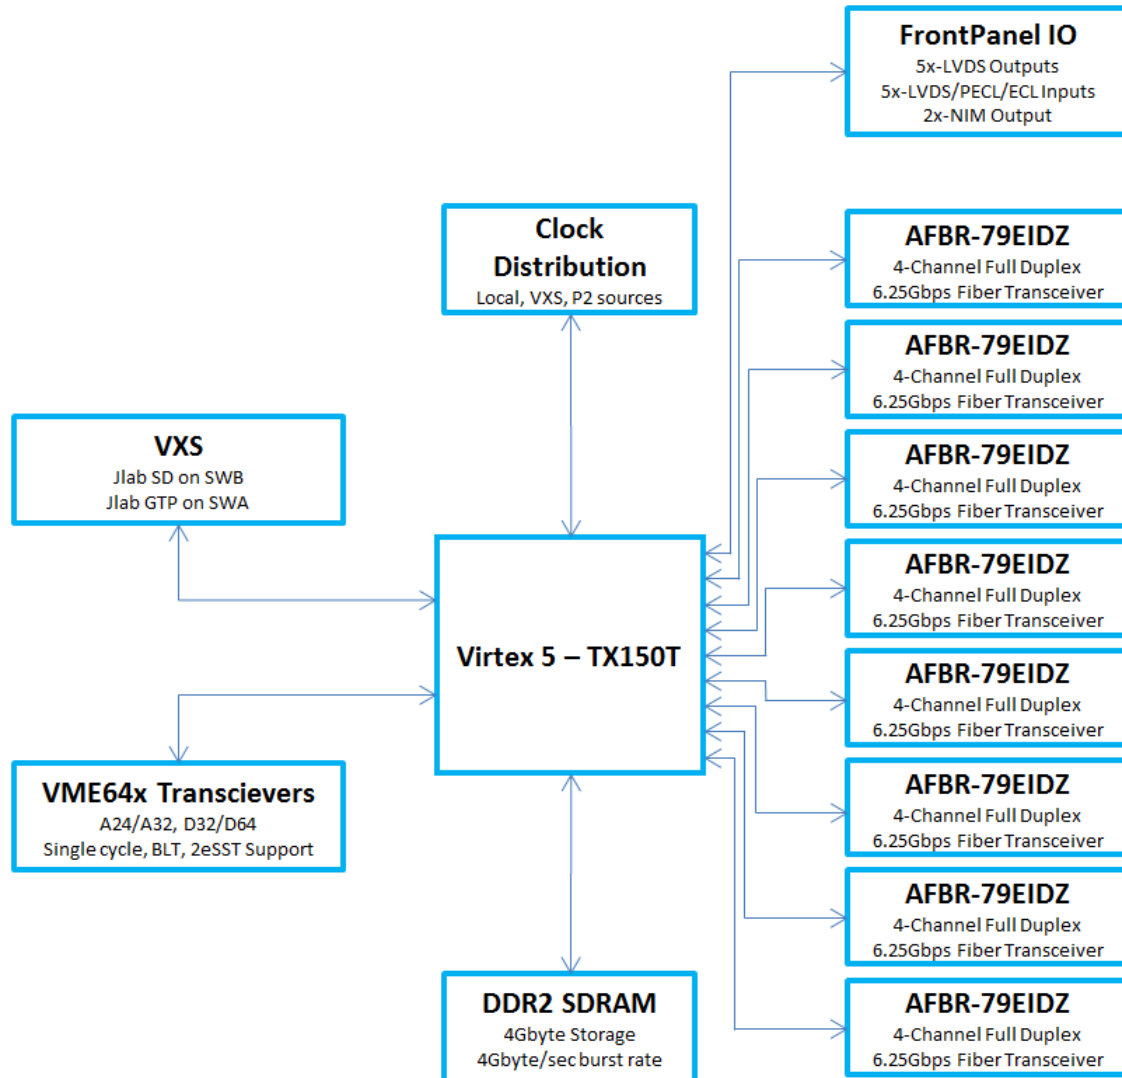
FrontPanel IO
5x-LVDS Outputs
5x-LVDS/PECL/ECL Inputs
2x-NIM Output

Clock Distribution
Local, VXS, P2 sources

AFBR-79EIDZ
4-Channel Full Duplex
6.25Gbps Fiber Transceiver

AFBR-79EIDZ
4-Channel Full Duplex
6.25Gbps Fiber Transceiver

VXS
Jlab SD on SWB
Jlab GTP on SWA

AFBR-79EIDZ
4-Channel Full Duplex
6.25Gbps Fiber Transceiver

AFBR-79EIDZ
4-Channel Full Duplex
6.25Gbps Fiber Transceiver

Virtex 5 – TX150T

AFBR-79EIDZ
4-Channel Full Duplex
6.25Gbps Fiber Transceiver

VME64x Transcievers
A24/A32, D32/D64
Single cycle, BLT, 2eSST Support

AFBR-79EIDZ
4-Channel Full Duplex
6.25Gbps Fiber Transceiver

AFBR-79EIDZ
4-Channel Full Duplex
6.25Gbps Fiber Transceiver

DDR2 SDRAM
4Gbyte Storage
4Gbyte/sec burst rate

AFBR-79EIDZ
4-Channel Full Duplex
6.25Gbps Fiber Transceiver